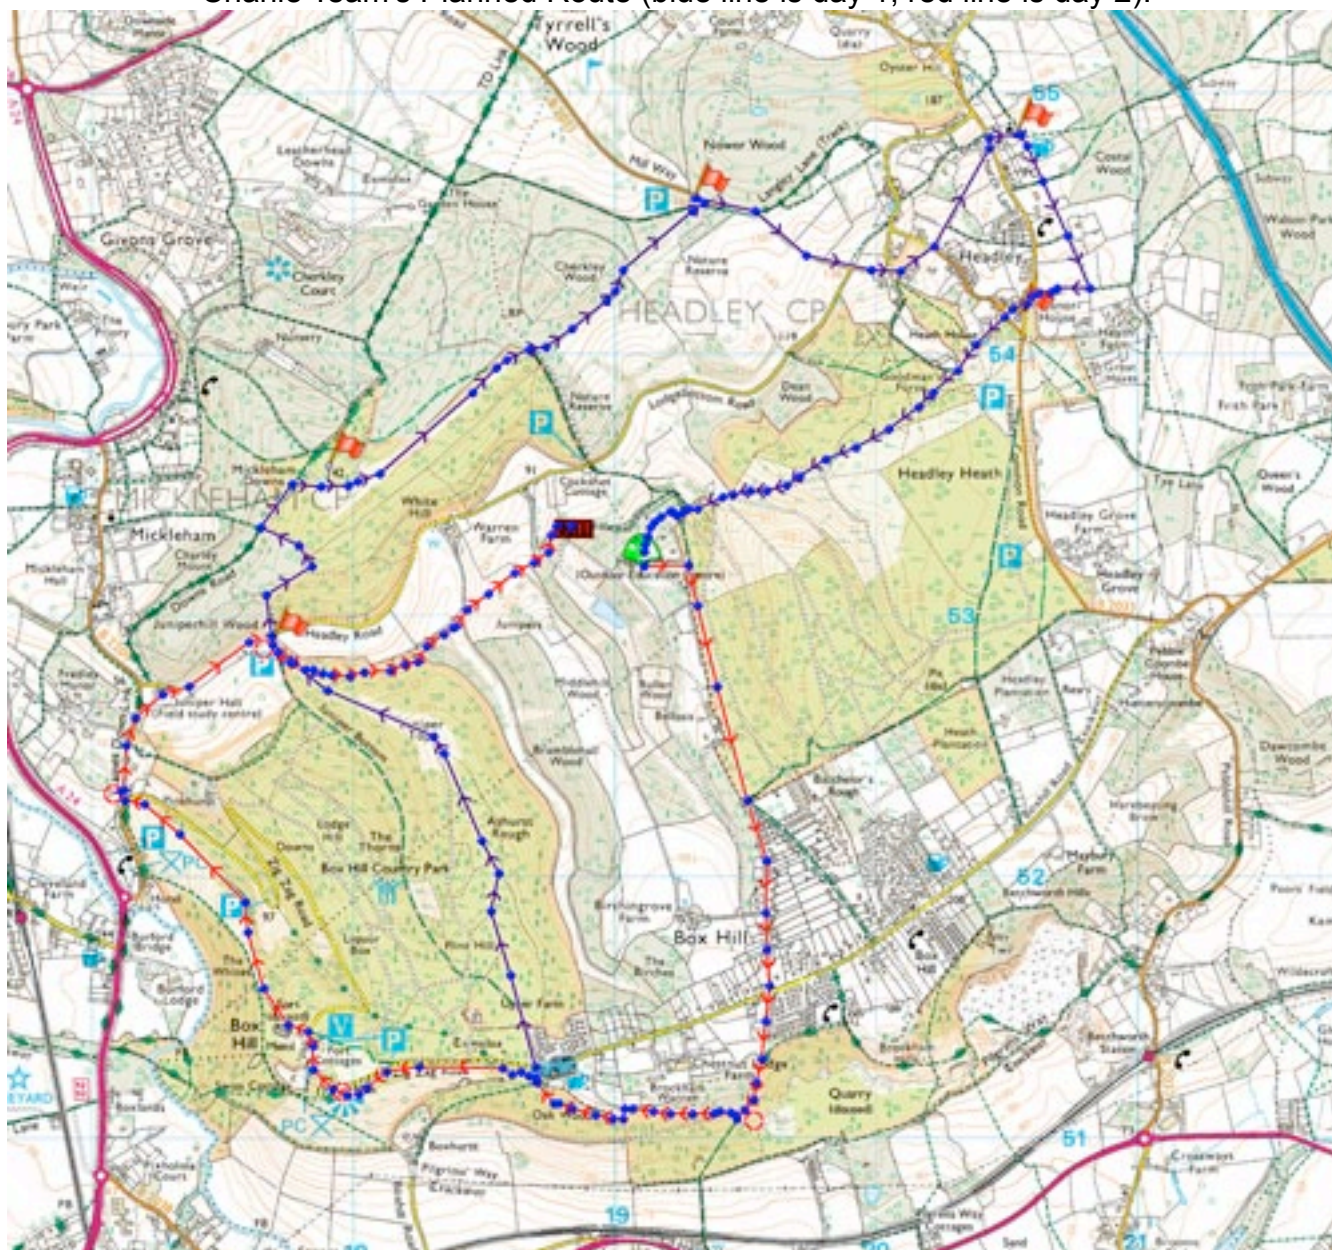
Charlie Team's Planned Route (blue line is day 1, red line is day 2).

Tyrrell's Wood

Givons Grove

Cherkley Court

Nower Wood

Headley

HEADLEY CP

Nature Reserve

Mickleham

Mickleham Downs

White Hill

Warren Farm

Juniperhill Wood

Headley Road

Headley Heath

Juniper Hall (Field study centre)

Box Hill Country Park

Ashurst Rough

Box Hill

Box Hill

Quarry (disused)

Brockham

Betchworth Station

55

54

53

52

51

19

21

P

P

P

P

P

P

V

PC